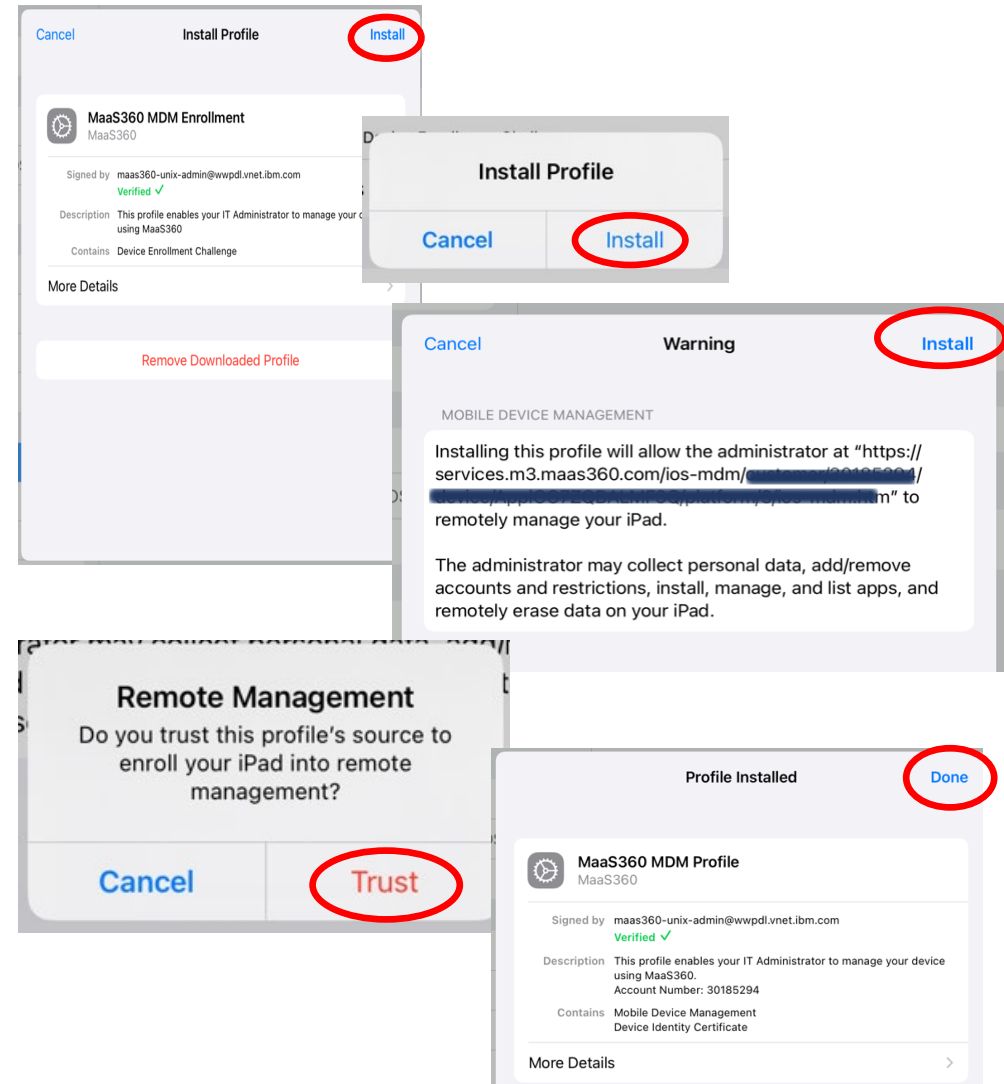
Cancel Install Profile Install

MaaS360 MDM Enrollment
MaaS360

Signed by maas360-unix-admin@wwpdl.vnet.ibm.com
Verified ✓

Description This profile enables your IT Administrator to manage your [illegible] using MaaS360

Contains Device Enrollment Challenge

More Details

Remove Downloaded Profile

Install Profile

Cancel Install

Cancel Warning Install

MOBILE DEVICE MANAGEMENT

Installing this profile will allow the administrator at "https://services.m3.maas360.com/ios-mdm/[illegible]/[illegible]m" to remotely manage your iPad.

The administrator may collect personal data, add/remove accounts and restrictions, install, manage, and list apps, and remotely erase data on your iPad.

Remote Management
Do you trust this profile's source to enroll your iPad into remote management?

Cancel Trust

Profile Installed Done

MaaS360 MDM Profile
MaaS360

Signed by maas360-unix-admin@wwpdl.vnet.ibm.com
Verified ✓

Description This profile enables your IT Administrator to manage your device using MaaS360.
Account Number: 30185294

Contains Mobile Device Management
Device Identity Certificate

More Details